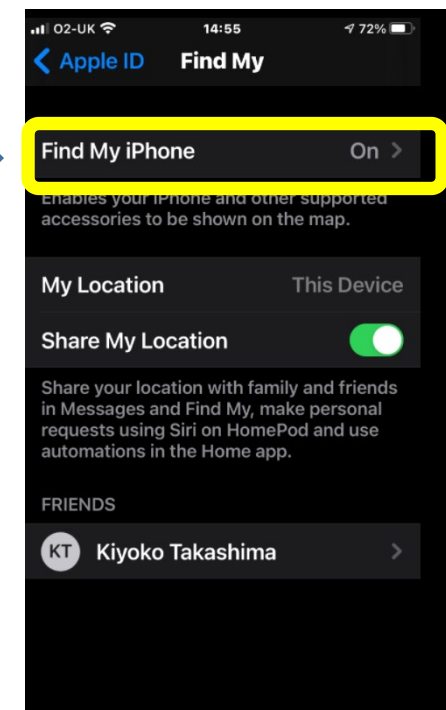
O2-UK 14:55 72%

Apple ID Find My

Find My iPhone On

Enables your iPhone and other supported accessories to be shown on the map.

My Location This Device

Share My Location

Share your location with family and friends in Messages and Find My, make personal requests using Siri on HomePod and use automations in the Home app.

FRIENDS

KT Kiyoko Takashima